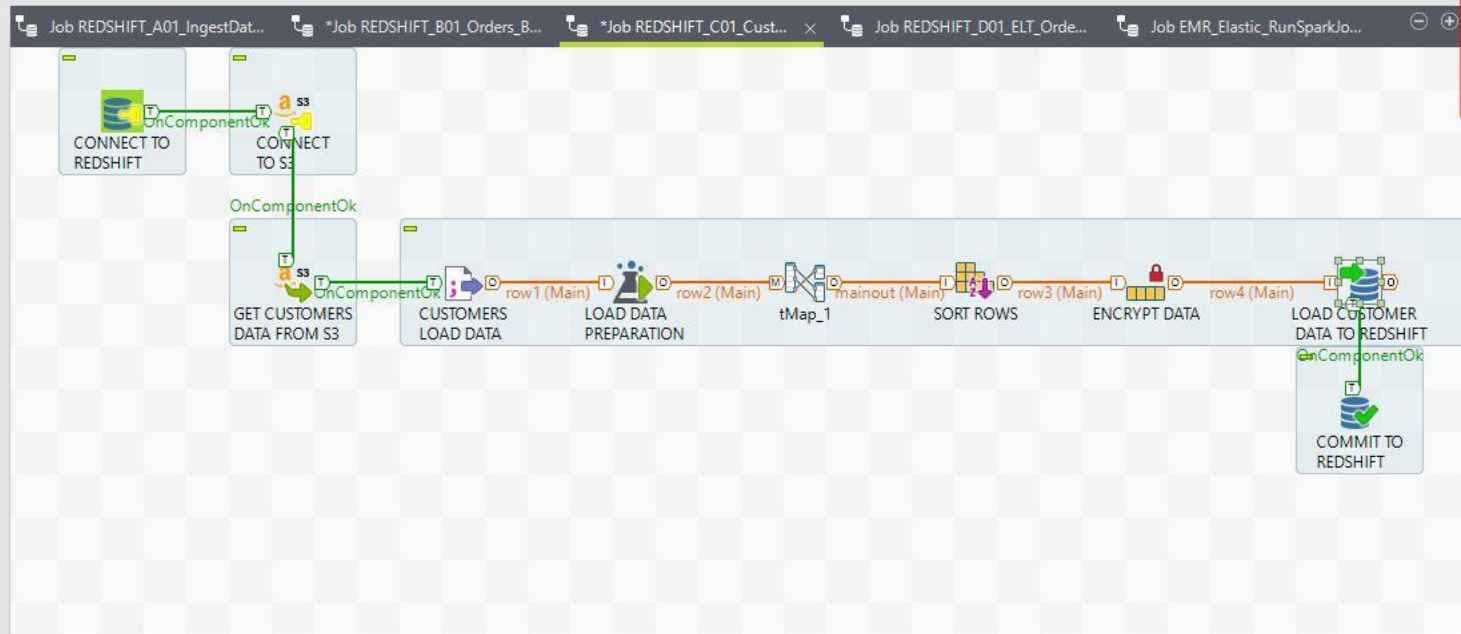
Job REDSHIFT_A01_IngestDat... *Job REDSHIFT_B01_Orders_B... *Job REDSHIFT_C01_Cust... × Job REDSHIFT_D01_ELT_Orde... Job EMR_Elastic_RunSparkJo...

OnComponentOk

CONNECT TO REDSHIFT

S3

CONNECT TO S3

OnComponentOk

S3

OnComponentOk

GET CUSTOMERS DATA FROM S3

row1 (Main)

CUSTOMERS LOAD DATA

row2 (Main)

LOAD DATA PREPARATION

mainout (Main)

tMap_1

row3 (Main)

SORT ROWS

row4 (Main)

ENCRYPT DATA

LOAD CUSTOMER DATA TO REDSHIFT

OnComponentOk

COMMIT TO REDSHIFT